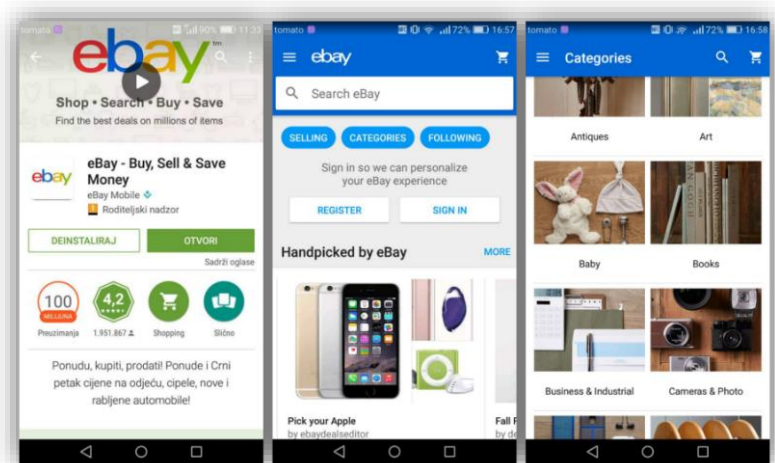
tomato 90% 11:32

ebay

Shop • Search • Buy • Save

Find the best deals on millions of items

ebay

eBay - Buy, Sell & Save Money

eBay Mobile

Roditeljski nadzor

DEINSTALIRAJ

OTVORI

Sadrži oglase

100 MILIJUNA

Preuzimanja

4,2

1.951.867

Shopping

Slično

Ponudu, kupiti, prodati! Ponude i Crni petak cijene na odjeću, cipele, nove i rabljene automobile!

tomato 72% 16:57

ebay

Search eBay

SELLING

CATEGORIES

FOLLOWING

Sign in so we can personalize your eBay experience

REGISTER

SIGN IN

Handpicked by eBay

MORE

Pick your Apple

by ebaydealseditor

Fall F

by de

tomato 72% 16:58

Categories

Antiques

Art

Baby

Books

Business & Industrial

Cameras & Photo